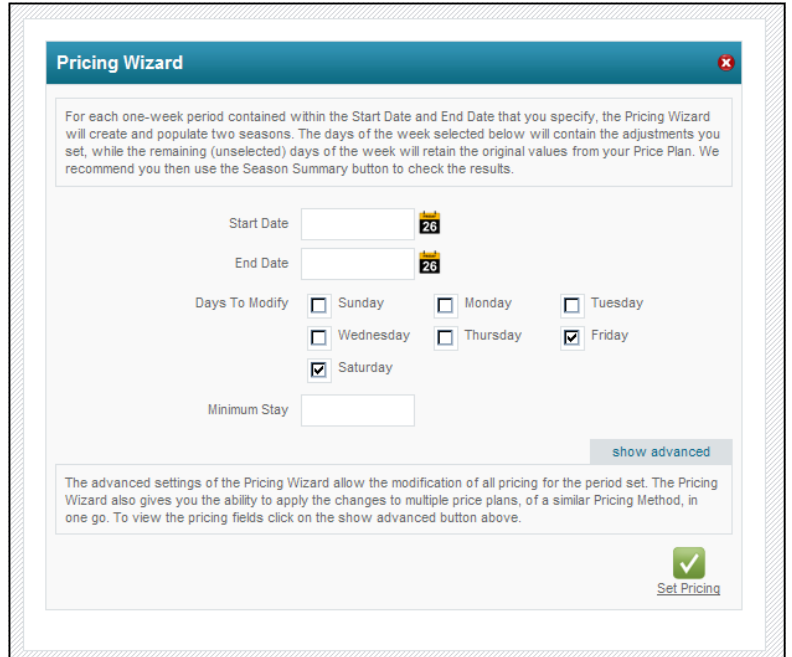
Pricing Wizard

For each one-week period contained within the Start Date and End Date that you specify, the Pricing Wizard will create and populate two seasons. The days of the week selected below will contain the adjustments you set, while the remaining (unselected) days of the week will retain the original values from your Price Plan. We recommend you then use the Season Summary button to check the results.

Start Date 26

End Date 26

Days To Modify Sunday Monday Tuesday Wednesday Thursday Friday Saturday

Minimum Stay

show advanced

The advanced settings of the Pricing Wizard allow the modification of all pricing for the period set. The Pricing Wizard also gives you the ability to apply the changes to multiple price plans, of a similar Pricing Method, in one go. To view the pricing fields click on the show advanced button above.

Set Pricing